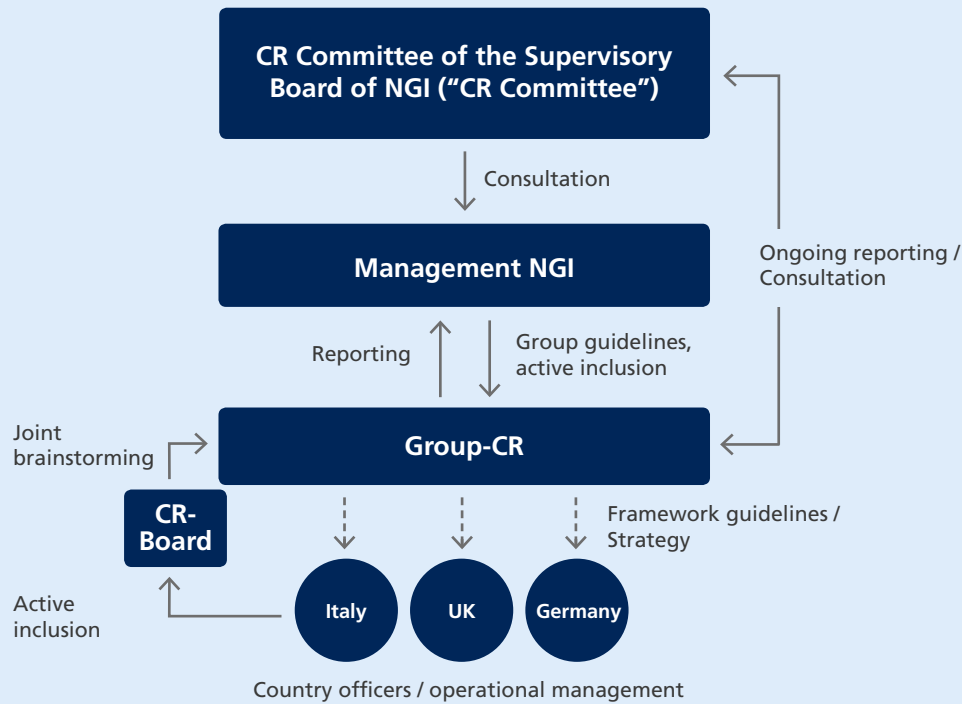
CR Committee of the Supervisory Board of NGI (“CR Committee”)

Consultation

Ongoing reporting / Consultation

Management NGI

Reporting

Group guidelines, active inclusion

Joint brainstorming

Group-CR

CR-Board

Framework guidelines / Strategy

Active inclusion

Italy

UK

Germany

Country officers / operational management